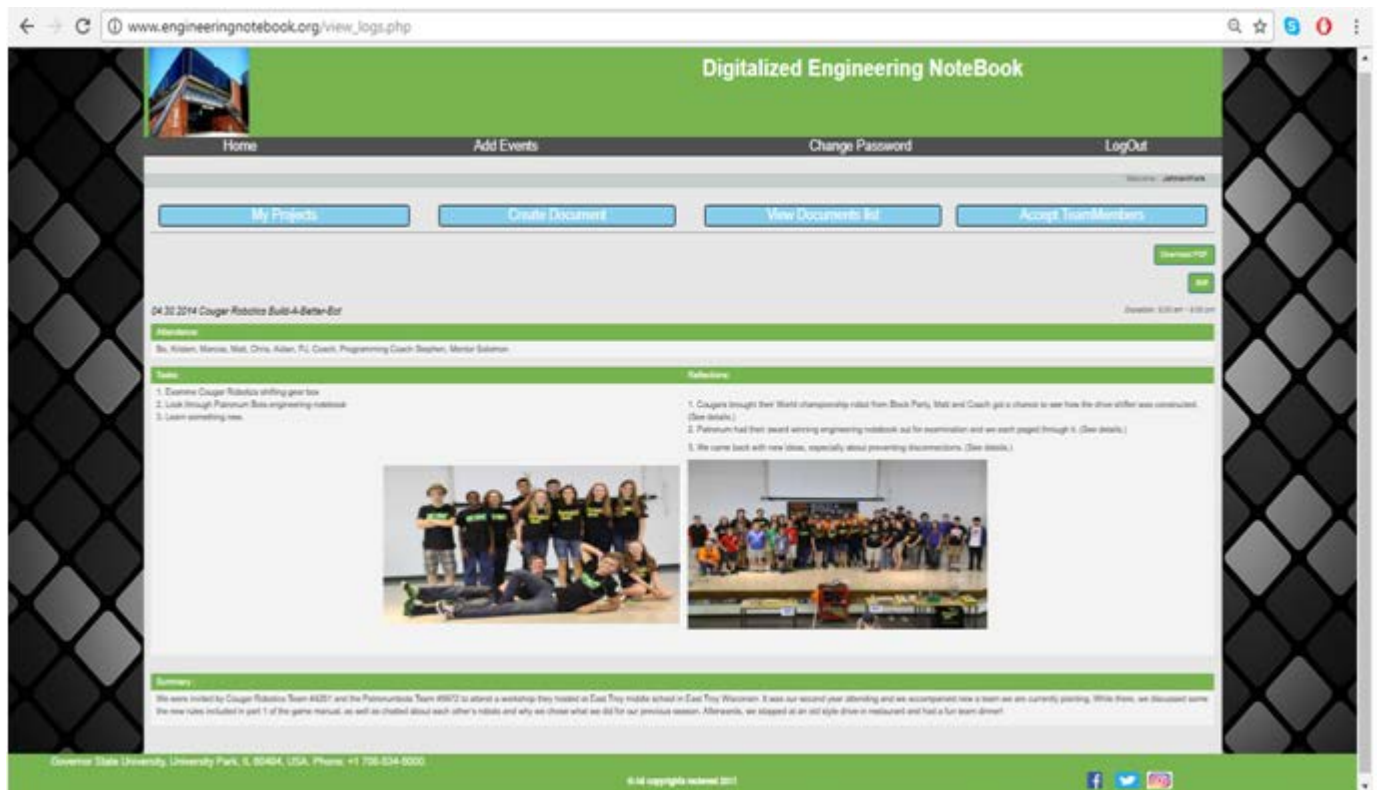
www.engineeringnotebook.org/view_logs.php

Digitalized Engineering NoteBook

Home Add Events Change Password LogOut

Welcome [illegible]

My Projects Create Document View Documents list Accept TeamMembers

Download PDF

Edit

04.30.2014 Couger Robotics Build-A-Better-Bot

Duration: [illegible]

Attendance

Bo, Kristen, Marcus, Matt, Chris, Aidan, TJ, Coach, Programming Coach Stephen, Mentor Solomon

Tasks

1. Examine Couger Robotics shifting gear box
2. Look through Patronum Bots engineering notebook
3. Learn something new.

Reflections

1. Cougars brought their World championship robot from Block Party. Matt and Coach got a chance to see how the drive shifter was constructed. (See details.)
2. Patronum had their award winning engineering notebook out for examination and we each paged through it. (See details.)
3. We came back with new ideas, especially about preventing disconnections. (See details.)

Summary

We were invited by Cougar Robotics Team #4251 and the Patronumbots Team #5972 to attend a workshop they hosted at East Troy middle school in East Troy Wisconsin. It was our second year attending and we accompanied now a team we are currently planting. While there, we discussed some the new rules included in part 1 of the game manual, as well as chatted about each other's robots and why we chose what we did for our previous season. Afterwards, we stopped at an old style drive-in restaurant and had a fun team dinner!

Governor State University, University Park, IL 60484, USA. Phone: +1 708-534-5000

© All copyrights reserved 2017